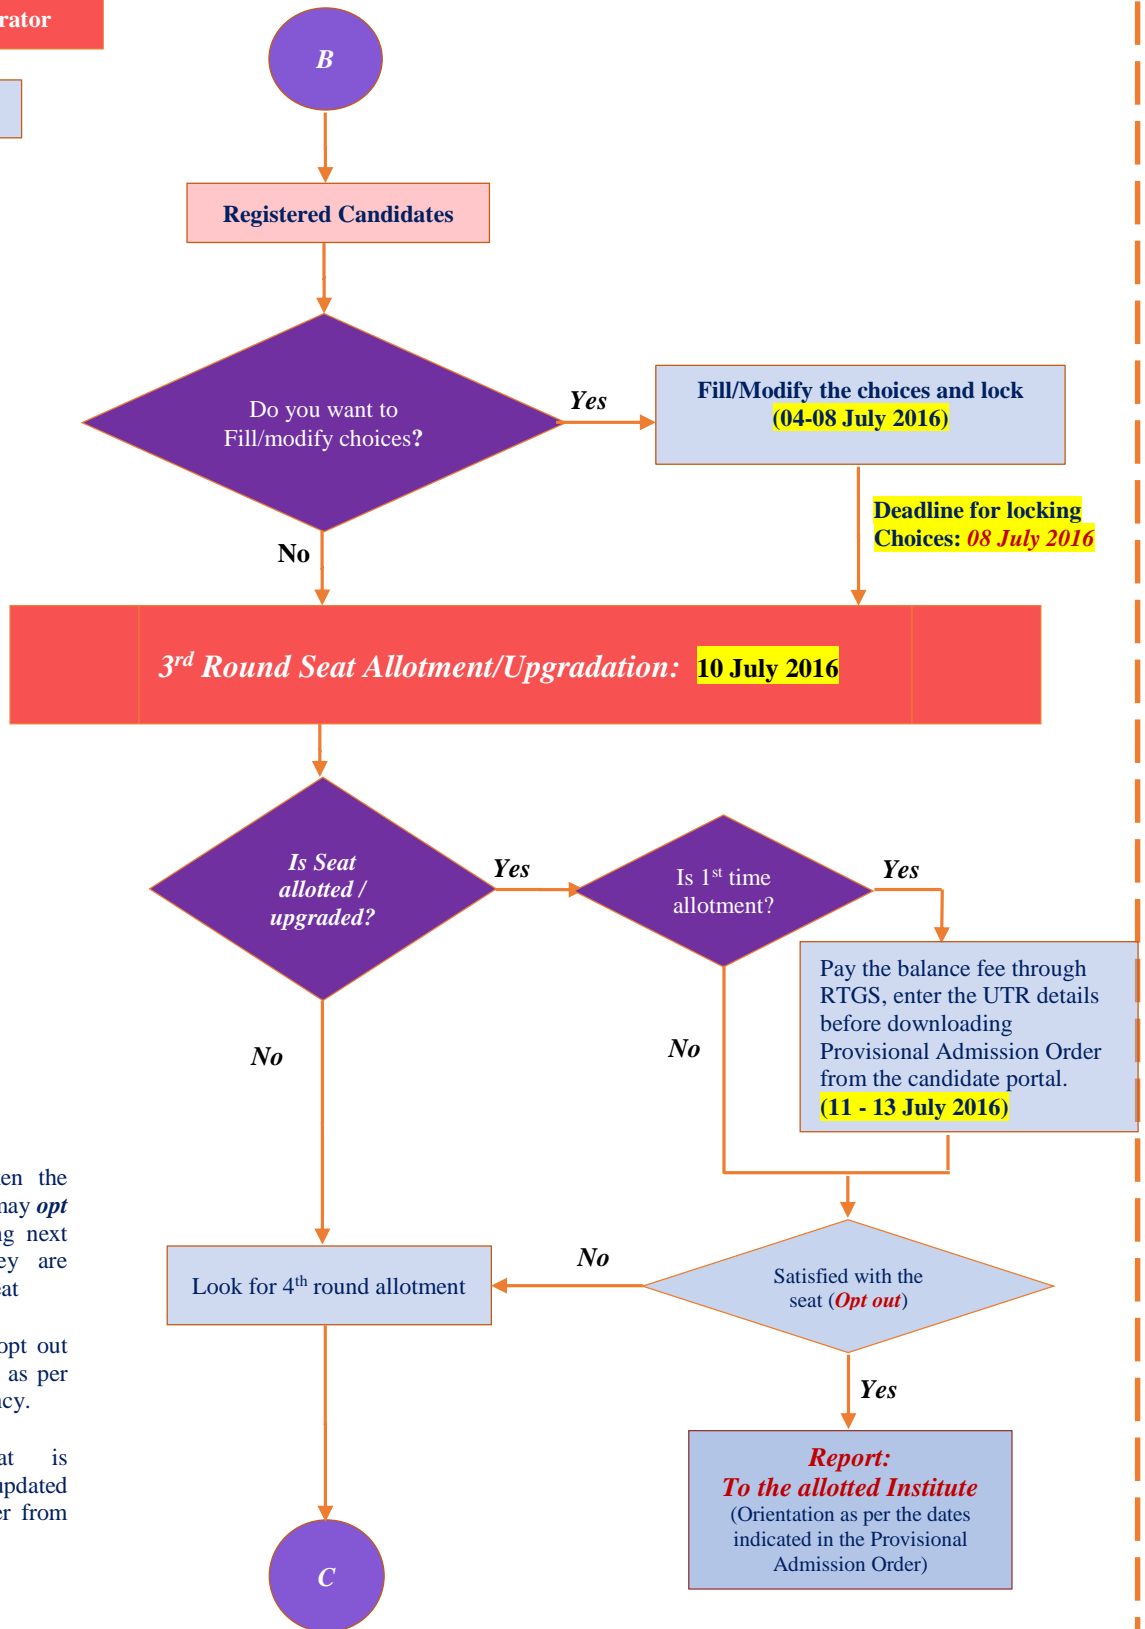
rator

B

Registered Candidates

Do you want to Fill/modify choices?

Yes

Fill/Modify the choices and lock (04-08 July 2016)

Deadline for locking Choices: 08 July 2016

No

$3^{rd}$ Round Seat Allotment/Upgradation: 10 July 2016

Is Seat allotted / upgraded?

Yes

Is $1^{st}$ time allotment?

Yes

Pay the balance fee through RTGS, enter the UTR details before downloading Provisional Admission Order from the candidate portal. (11 - 13 July 2016)

No

No

en the
nay opt
g next
ey are
at

opt out
as per
cy.

at is
pdated
r from

Look for $4^{th}$ round allotment

No

Satisfied with the seat (Opt out)

Yes

Report:
To the allotted Institute
(Orientation as per the dates indicated in the Provisional Admission Order)

C